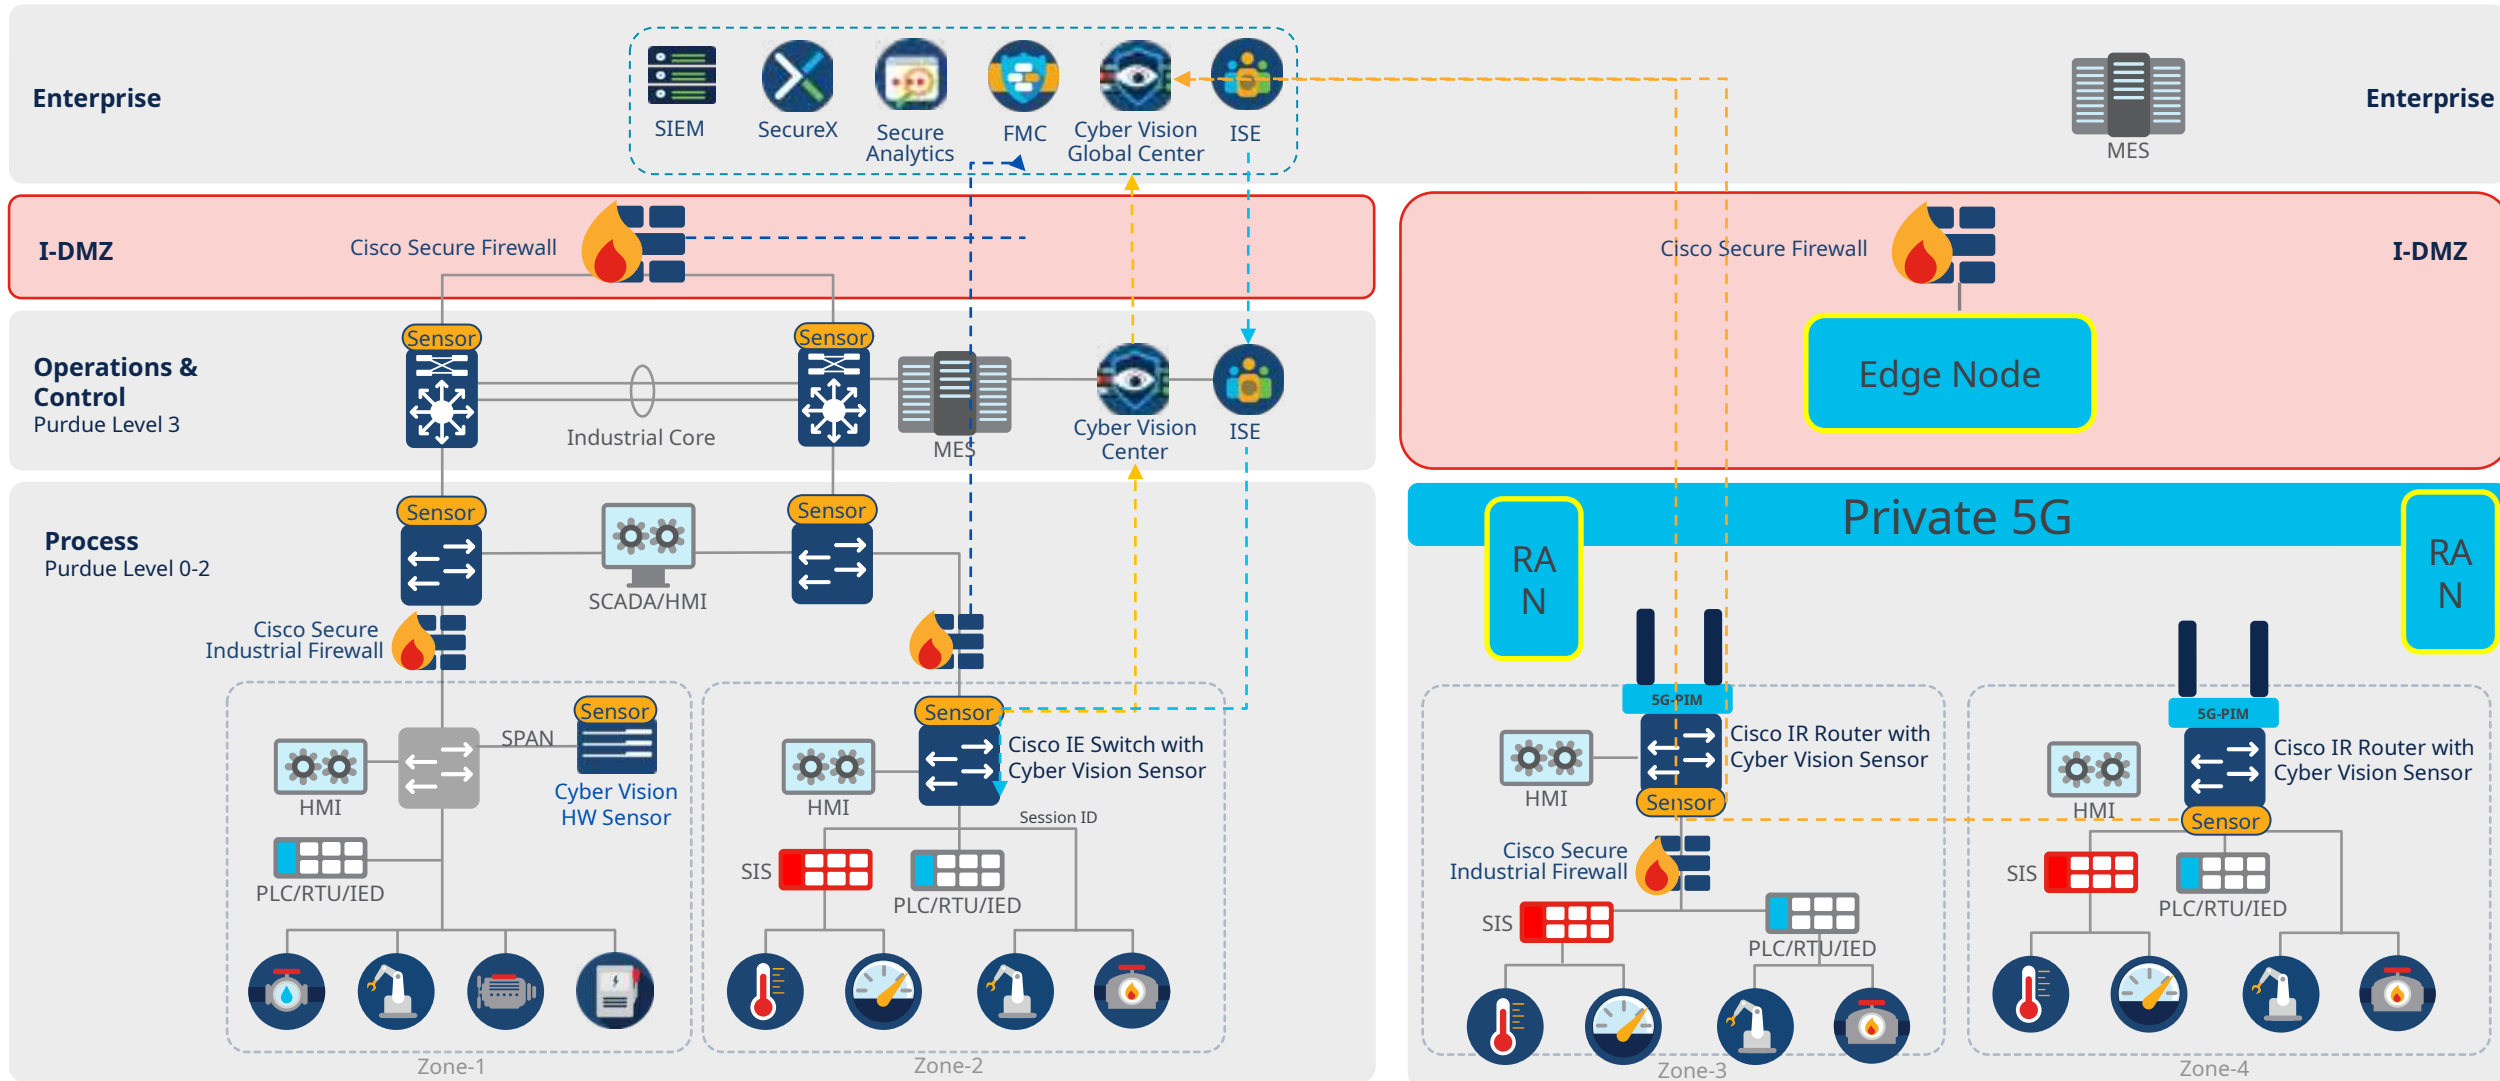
Enterprise

SIEM SecureX Secure Analytics FMC Cyber Vision Global Center ISE

MES

Enterprise

I-DMZ

Cisco Secure Firewall

Cisco Secure Firewall

I-DMZ

Edge Node

Operations & Control
Purdue Level 3

Sensor

Sensor

Industrial Core

MES

Cyber Vision Center

ISE

Process
Purdue Level 0-2

Sensor

SCADA/HMI

Sensor

Private 5G

RA N

RA N

Cisco Secure Industrial Firewall

Sensor

SPAN

HMI

Cyber Vision HW Sensor

PLC/RTU/IED

Sensor

Cisco IE Switch with Cyber Vision Sensor

HMI

Session ID

SIS

PLC/RTU/IED

5G-PIM

Cisco IR Router with Cyber Vision Sensor

HMI

Sensor

Cisco Secure Industrial Firewall

SIS

PLC/RTU/IED

5G-PIM

Cisco IR Router with Cyber Vision Sensor

HMI

Sensor

SIS

PLC/RTU/IED

Zone-1

Zone-2

Zone-3

Zone-4